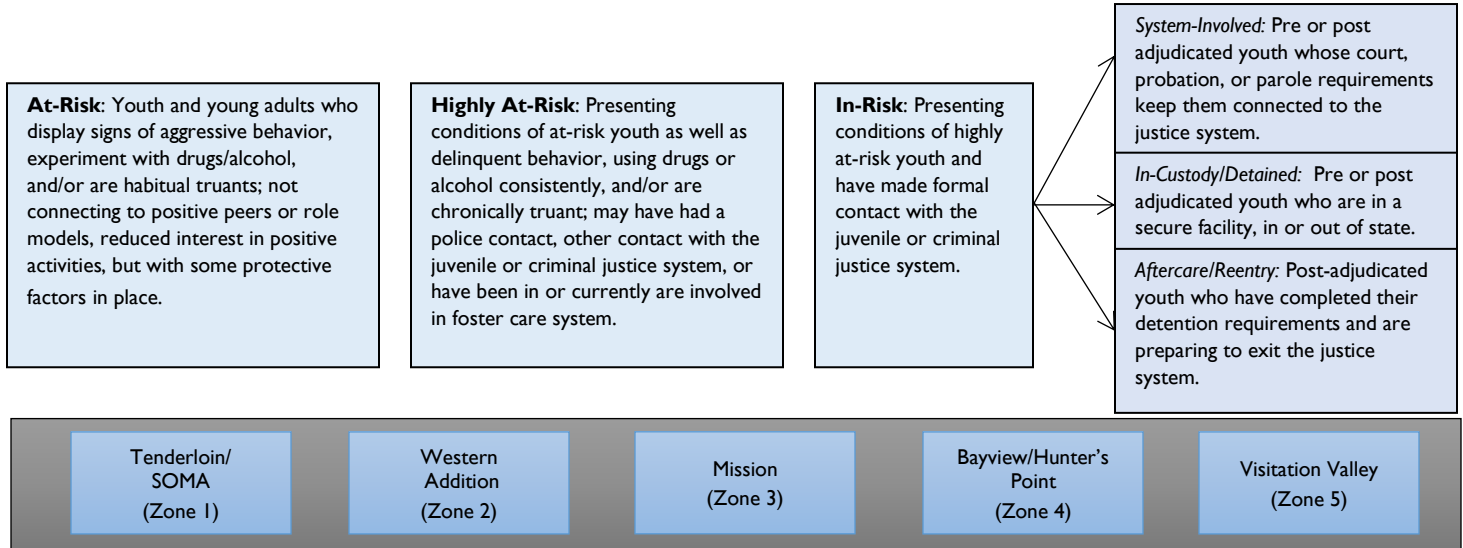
**At-Risk**: Youth and young adults who display signs of aggressive behavior, experiment with drugs/alcohol, and/or are habitual truants; not connecting to positive peers or role models, reduced interest in positive activities, but with some protective factors in place.

**Highly At-Risk**: Presenting conditions of at-risk youth as well as delinquent behavior, using drugs or alcohol consistently, and/or are chronically truant; may have had a police contact, other contact with the juvenile or criminal justice system, or have been in or currently are involved in foster care system.

**In-Risk**: Presenting conditions of highly at-risk youth and have made formal contact with the juvenile or criminal justice system.

*System-Involved:* Pre or post adjudicated youth whose court, probation, or parole requirements keep them connected to the justice system.

*In-Custody/Detained:* Pre or post adjudicated youth who are in a secure facility, in or out of state.

*Aftercare/Reentry:* Post-adjudicated youth who have completed their detention requirements and are preparing to exit the justice system.

Tenderloin/ SOMA (Zone 1)

Western Addition (Zone 2)

Mission (Zone 3)

Bayview/Hunter's Point (Zone 4)

Visitation Valley (Zone 5)